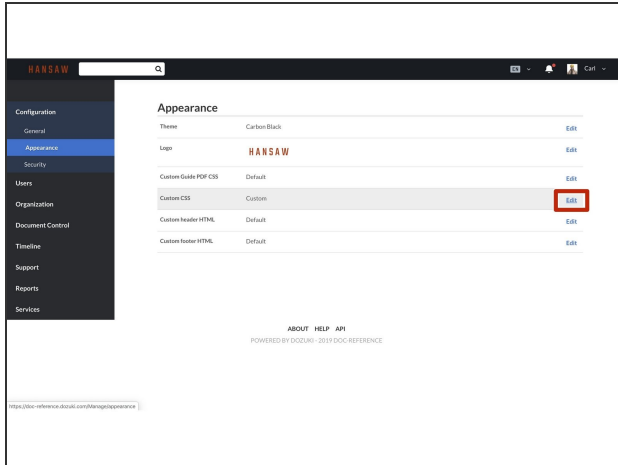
HANSAW

Carl

Configuration
General
Appearance
Security
Users
Organization
Document Control
Timeline
Support
Reports
Services

Appearance

| | | |
|---|---|---|
| Theme | Carbon Black | Edit |
| Logo | HANSAW | Edit |
| Custom Guide PDF CSS | Default | Edit |
| Custom CSS | Custom | Edit |
| Custom header HTML | Default | Edit |
| Custom footer HTML | Default | Edit |

ABOUT HELP API
POWERED BY DOZUKI - 2019 DOC-REFERENCE

https://doc-reference.dozuki.com/Manage/appearance